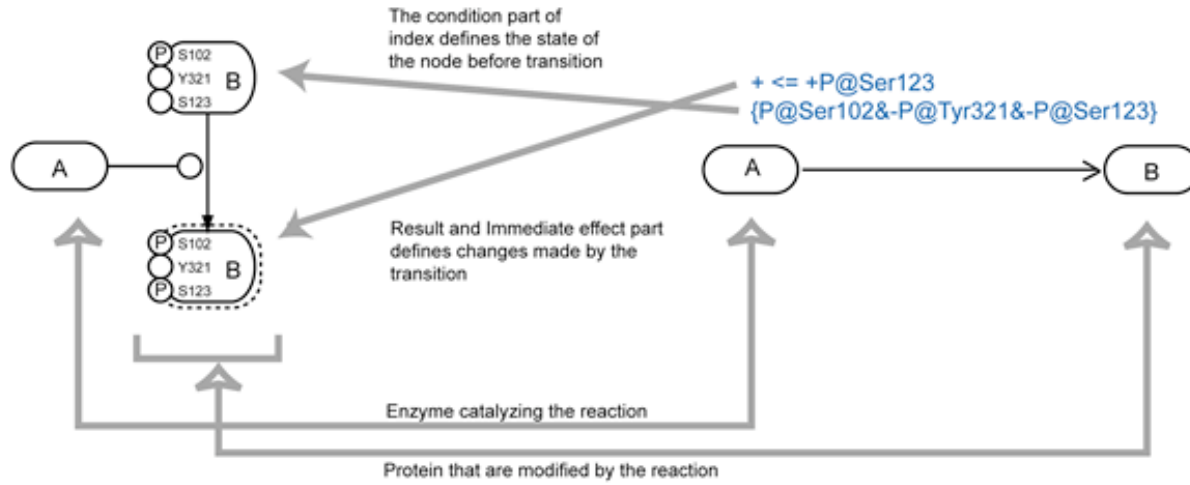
The condition part of index defines the state of the node before transition

P S102
Y321 B
S123

+ <= +P@Ser123
{P@Ser102&-P@Tyr321&-P@Ser123}

A

A

B

P S102
Y321 B
P S123

Result and Immediate effect part defines changes made by the transition

Enzyme catalyzing the reaction

Protein that are modified by the reaction